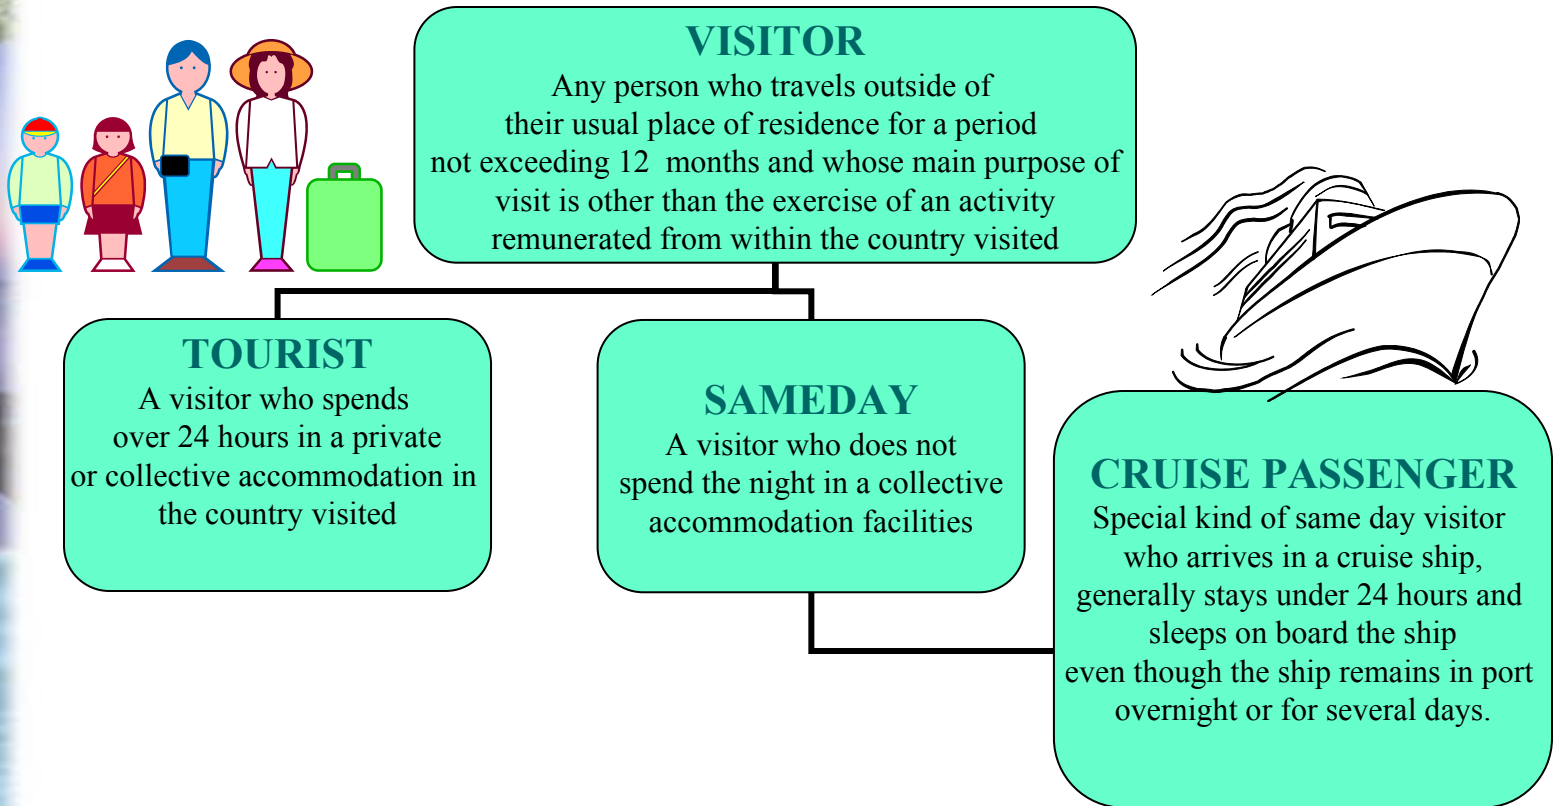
VISITOR
Any person who travels outside of their usual place of residence for a period not exceeding 12 months and whose main purpose of visit is other than the exercise of an activity remunerated from within the country visited

TOURIST
A visitor who spends over 24 hours in a private or collective accommodation in the country visited

SAMEDAY
A visitor who does not spend the night in a collective accommodation facilities

CRUISE PASSENGER
Special kind of same day visitor who arrives in a cruise ship, generally stays under 24 hours and sleeps on board the ship even though the ship remains in port overnight or for several days.